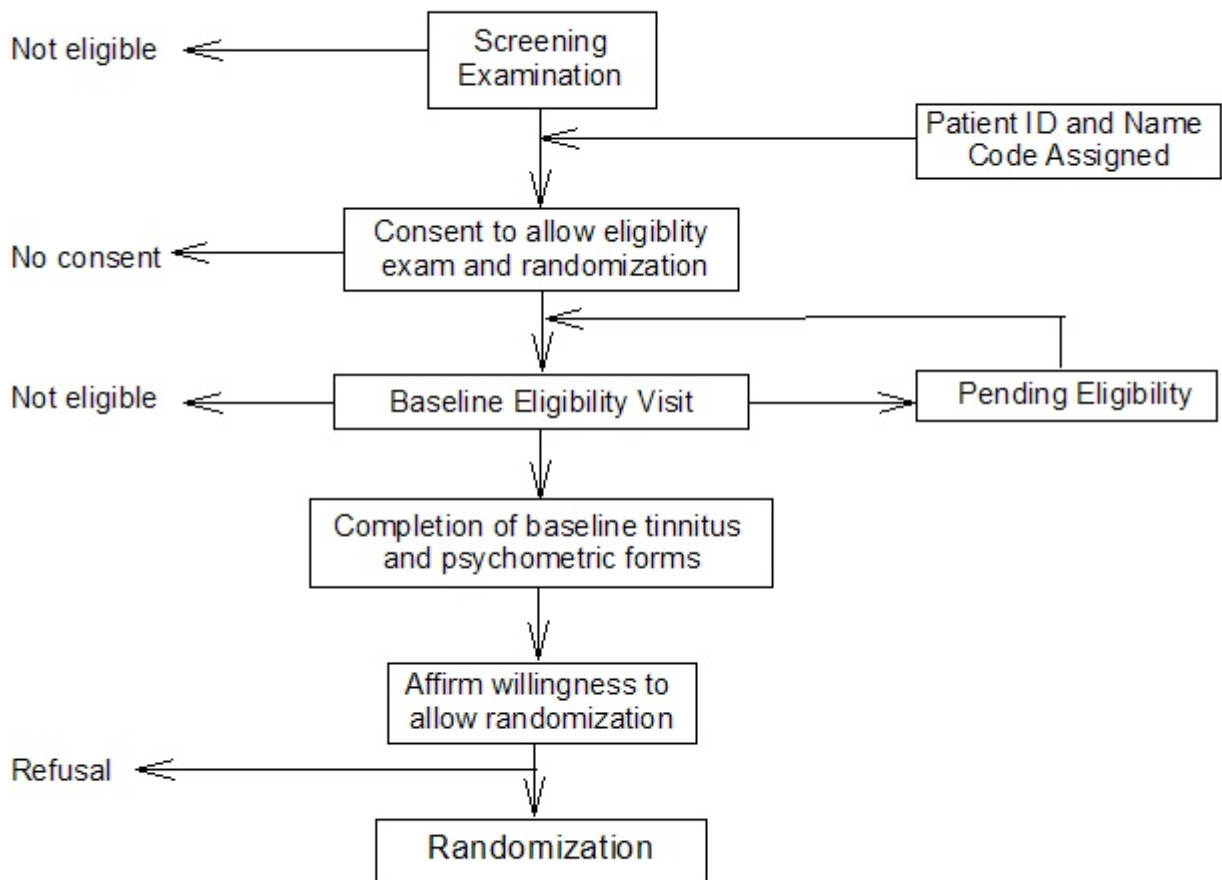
Screening Examination

Not eligible

Patient ID and Name Code Assigned

Consent to allow eligiblity exam and randomization

No consent

Baseline Eligibility Visit

Not eligible

Pending Eligibility

Completion of baseline tinnitus and psychometric forms

Affirm willingness to allow randomization

Refusal

Randomization